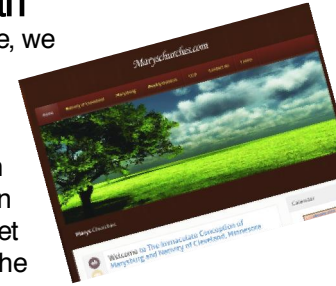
an
e, we

n
n
et
he

Maryschurches.com

Home Nativity of Cleveland Marysburg Mass Times CCD Contact Us Events

Marys Churches

Calendar

Welcome to The Immaculate Conception of Marysburg and Nativity of Cleveland, Minnesota